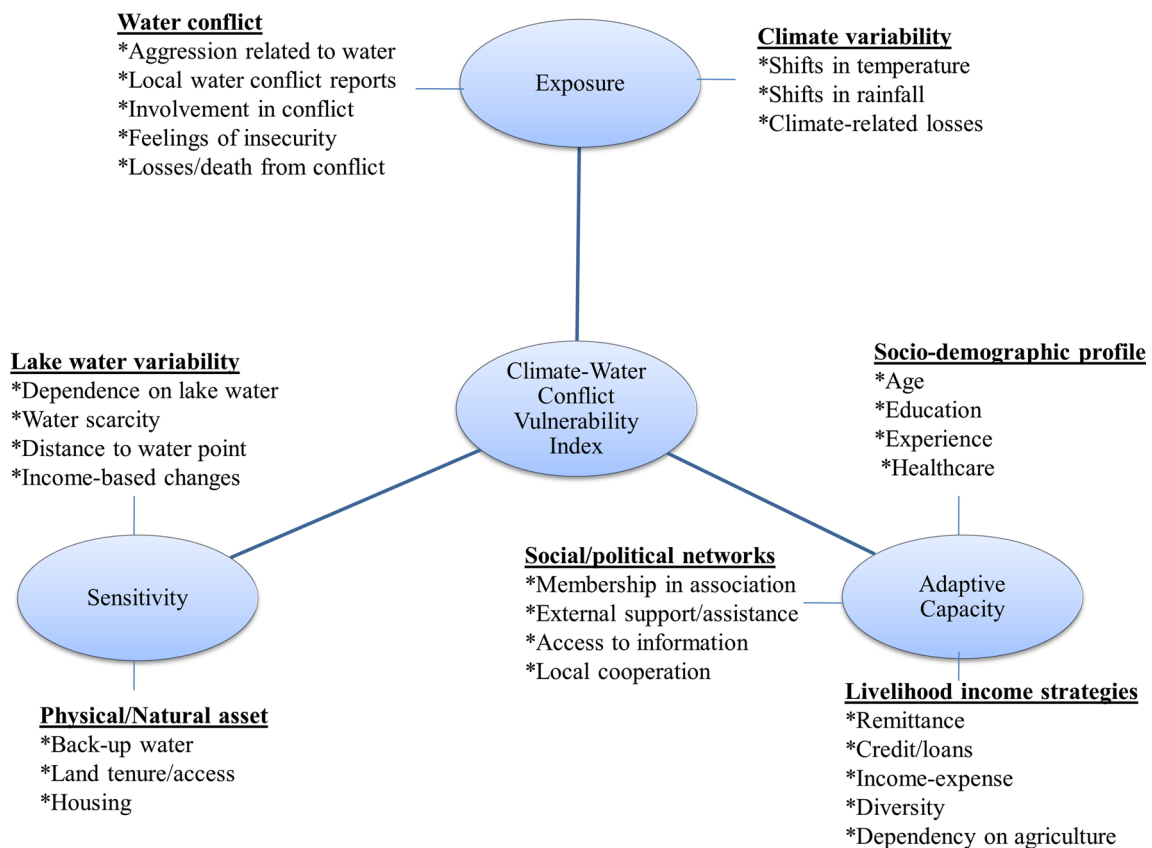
**Water conflict**
*Aggression related to water
*Local water conflict reports
*Involvement in conflict
*Feelings of insecurity
*Losses/death from conflict

Exposure

**Climate variability**
*Shifts in temperature
*Shifts in rainfall
*Climate-related losses

**Lake water variability**
*Dependence on lake water
*Water scarcity
*Distance to water point
*Income-based changes

Climate-Water Conflict Vulnerability Index

**Socio-demographic profile**
*Age
*Education
*Experience
*Healthcare

Sensitivity

**Social/political networks**
*Membership in association
*External support/assistance
*Access to information
*Local cooperation

Adaptive Capacity

**Physical/Natural asset**
*Back-up water
*Land tenure/access
*Housing

**Livelihood income strategies**
*Remittance
*Credit/loans
*Income-expense
*Diversity
*Dependency on agriculture